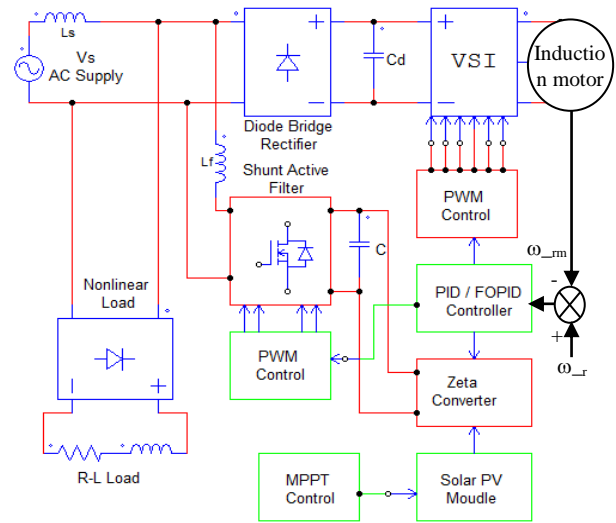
Ls
Vs
AC Supply
+
−
Diode Bridge Rectifier
Cd
+
−
VSI
Inductio n motor
Lf
Shunt Active Filter
C
PWM Control
ω_rm
-
PID / FOPID Controller
+
ω_r
Nonlinear Load
PWM Control
Zeta Converter
+
R-L Load
MPPT Control
Solar PV Moudle